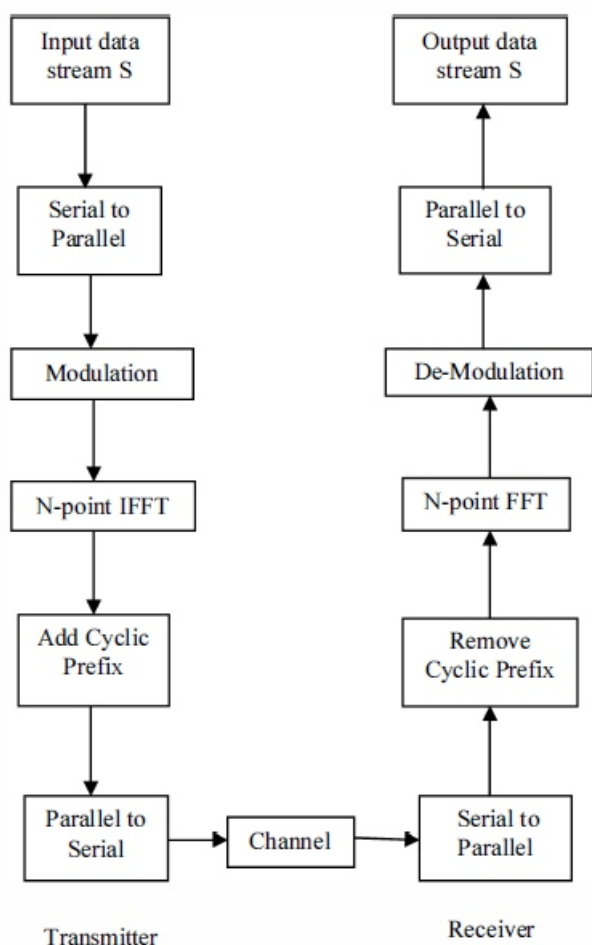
Input data stream S

Serial to Parallel

Modulation

N-point IFFT

Add Cyclic Prefix

Parallel to Serial

Channel

Transmitter

Output data stream S

Parallel to Serial

De-Modulation

N-point FFT

Remove Cyclic Prefix

Serial to Parallel

Receiver